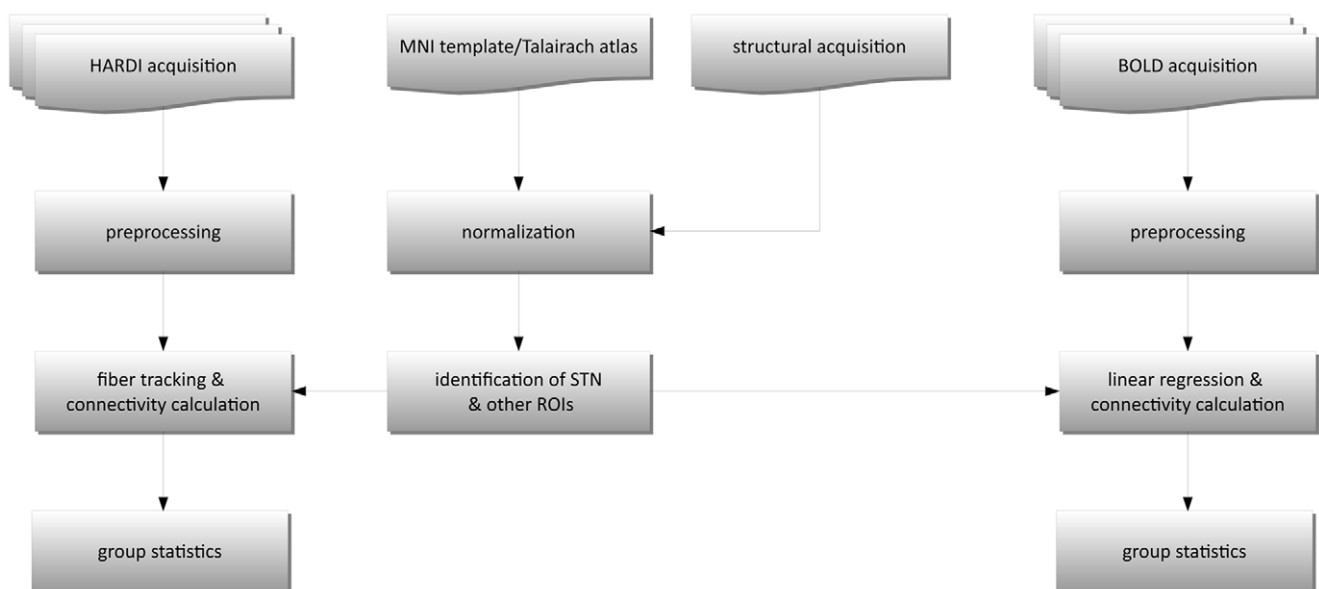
HARDI acquisition

MNI template/Talairach atlas

structural acquisition

BOLD acquisition

preprocessing

normalization

preprocessing

fiber tracking & connectivity calculation

identification of STN & other ROIs

linear regression & connectivity calculation

group statistics

group statistics